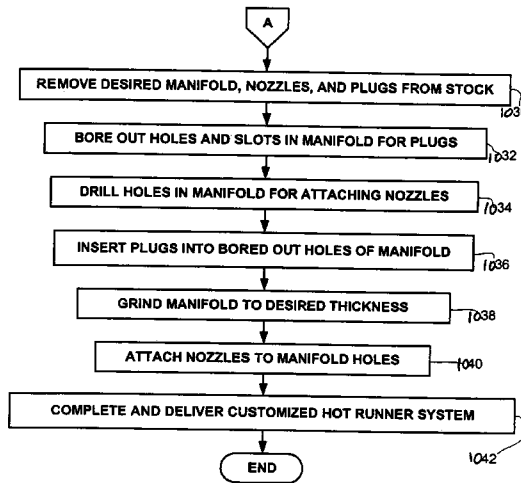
A

REMOVE DESIRED MANIFOLD, NOZZLES, AND PLUGS FROM STOCK

1030

BORE OUT HOLES AND SLOTS IN MANIFOLD FOR PLUGS

1032

DRILL HOLES IN MANIFOLD FOR ATTACHING NOZZLES

1034

INSERT PLUGS INTO BORED OUT HOLES OF MANIFOLD

1036

GRIND MANIFOLD TO DESIRED THICKNESS

1038

ATTACH NOZZLES TO MANIFOLD HOLES

1040

COMPLETE AND DELIVER CUSTOMIZED HOT RUNNER SYSTEM

1042

END